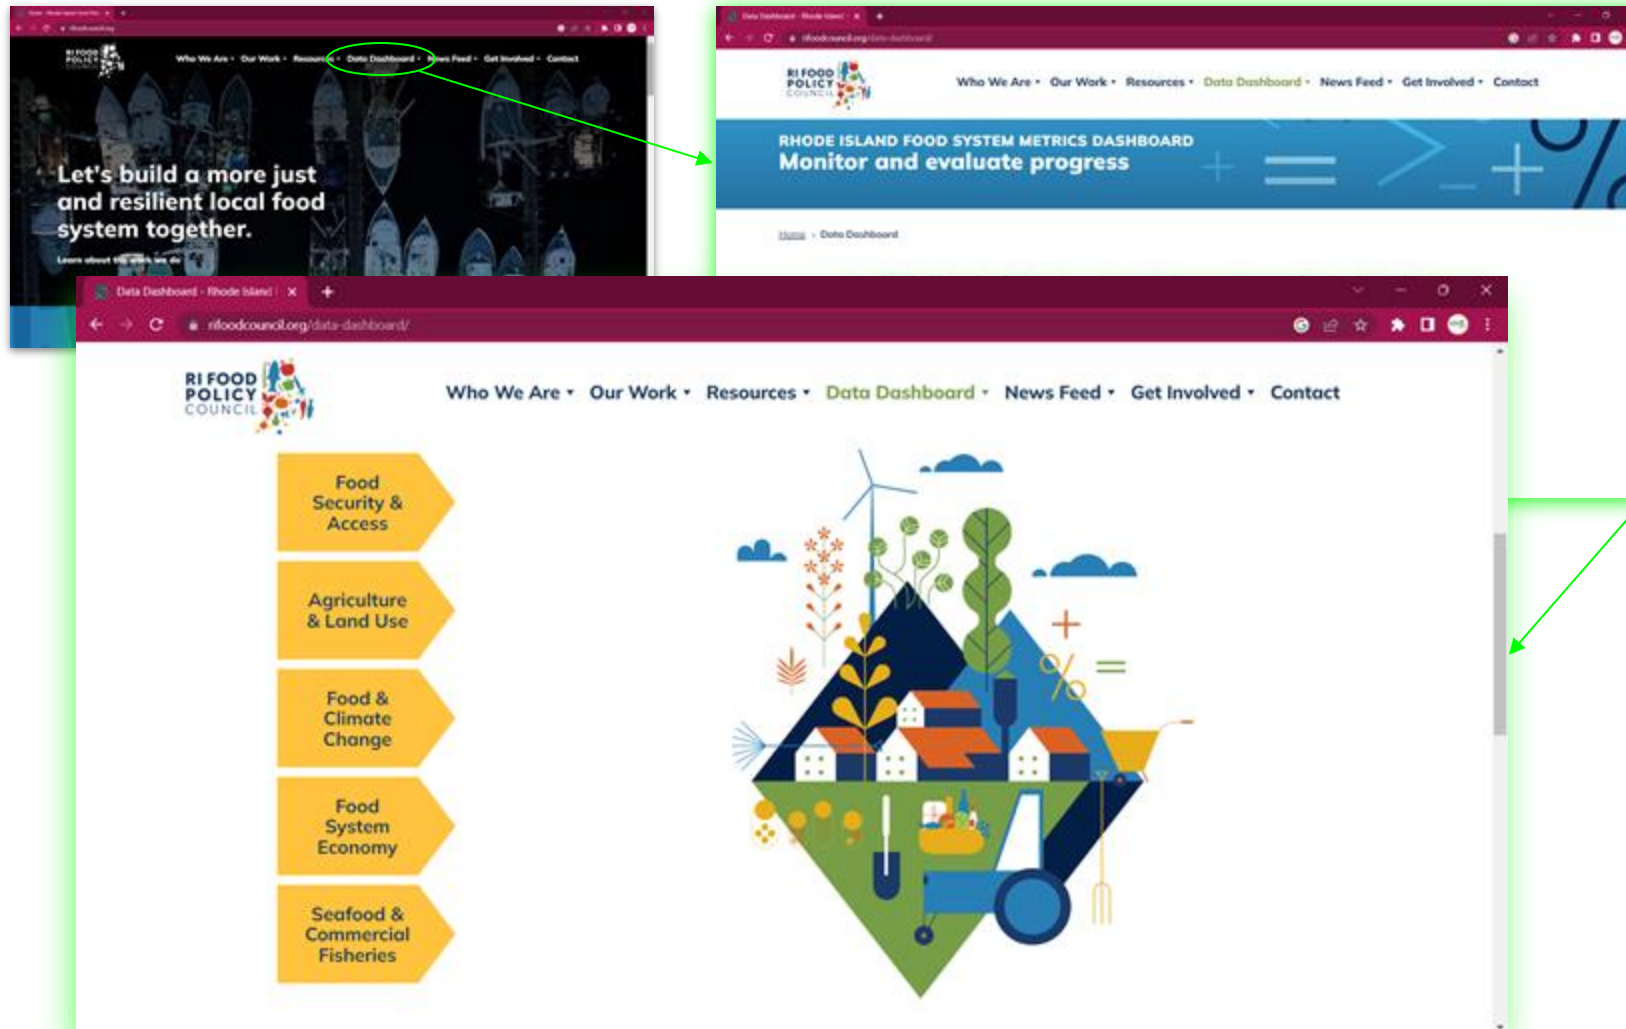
RI FOOD POLICY COUNCIL

Who We Are • Our Work • Resources • Data Dashboard • News Feed • Get Involved • Contact

Let's build a more just and resilient local food system together.

Learn about the work we do

RI FOOD POLICY COUNCIL

Who We Are • Our Work • Resources • Data Dashboard • News Feed • Get Involved • Contact

RHODE ISLAND FOOD SYSTEM METRICS DASHBOARD
Monitor and evaluate progress

Home › Data Dashboard

Data Dashboard - Rhode Island

rifoodcouncil.org/data-dashboard/

RI FOOD POLICY COUNCIL

Who We Are • Our Work • Resources • Data Dashboard • News Feed • Get Involved • Contact

Food Security & Access

Agriculture & Land Use

Food & Climate Change

Food System Economy

Seafood & Commercial Fisheries